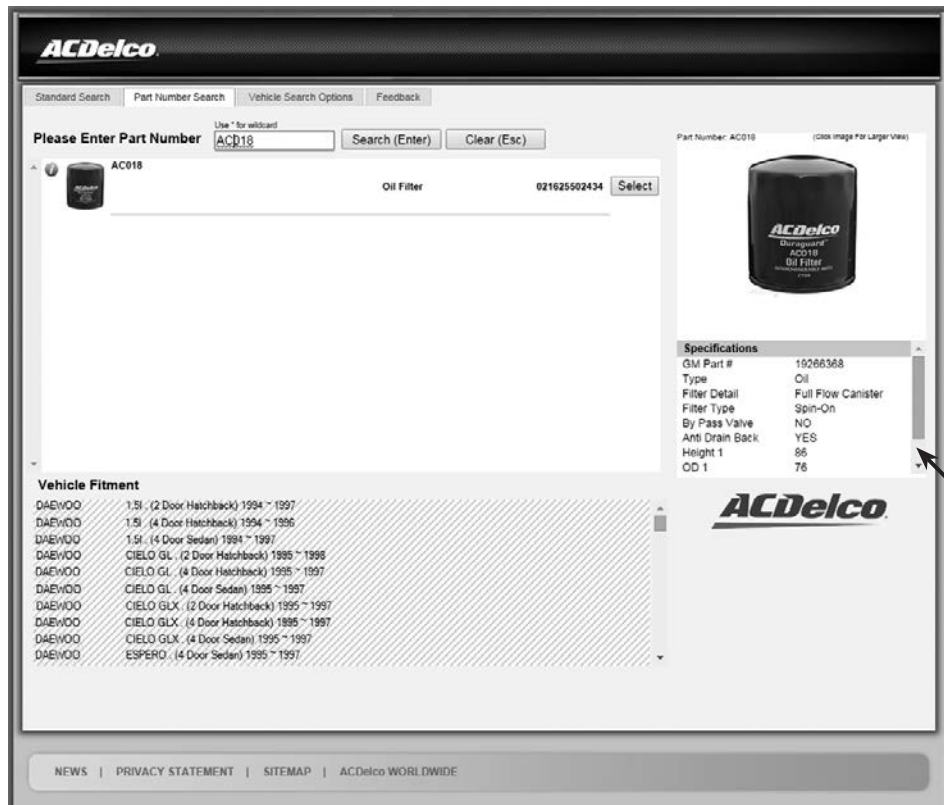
ACDelco

Standard Search | Part Number Search | Vehicle Search Options | Feedback

Use * for wildcard

Please Enter Part Number ACD18 Search (Enter) Clear (Esc)

AC018

Oil Filter 021625502434 Select

Part Number: AC018 (Click Image For Larger View)

ACDelco Duraguard ACD18 Oil Filter

| Specifications | |
|---|---|
| GM Part # | 19266368 |
| Type | Oil |
| Filter Detail | Full Flow Canister |
| Filter Type | Spin-On |
| By Pass Valve | NO |
| Anti Drain Back | YES |
| Height 1 | 86 |
| OD 1 | 76 |

Vehicle Fitment

| | |
|---|---|
| DAEWOO | 1.5l . (2 Door Hatchback) 1994 ~ 1997 |
| DAEWOO | 1.5l . (4 Door Hatchback) 1994 ~ 1996 |
| DAEWOO | 1.5l . (4 Door Sedan) 1994 ~ 1997 |
| DAEWOO | CIELO GL . (2 Door Hatchback) 1995 ~ 1998 |
| DAEWOO | CIELO GL . (4 Door Hatchback) 1995 ~ 1997 |
| DAEWOO | CIELO GL . (4 Door Sedan) 1995 ~ 1997 |
| DAEWOO | CIELO GLX . (2 Door Hatchback) 1995 ~ 1997 |
| DAEWOO | CIELO GLX . (4 Door Hatchback) 1995 ~ 1997 |
| DAEWOO | CIELO GLX . (4 Door Sedan) 1995 ~ 1997 |
| DAEWOO | ESPERO . (4 Door Sedan) 1995 ~ 1997 |

ACDelco

NEWS | PRIVACY STATEMENT | SITEMAP | ACDelco WORLDWIDE